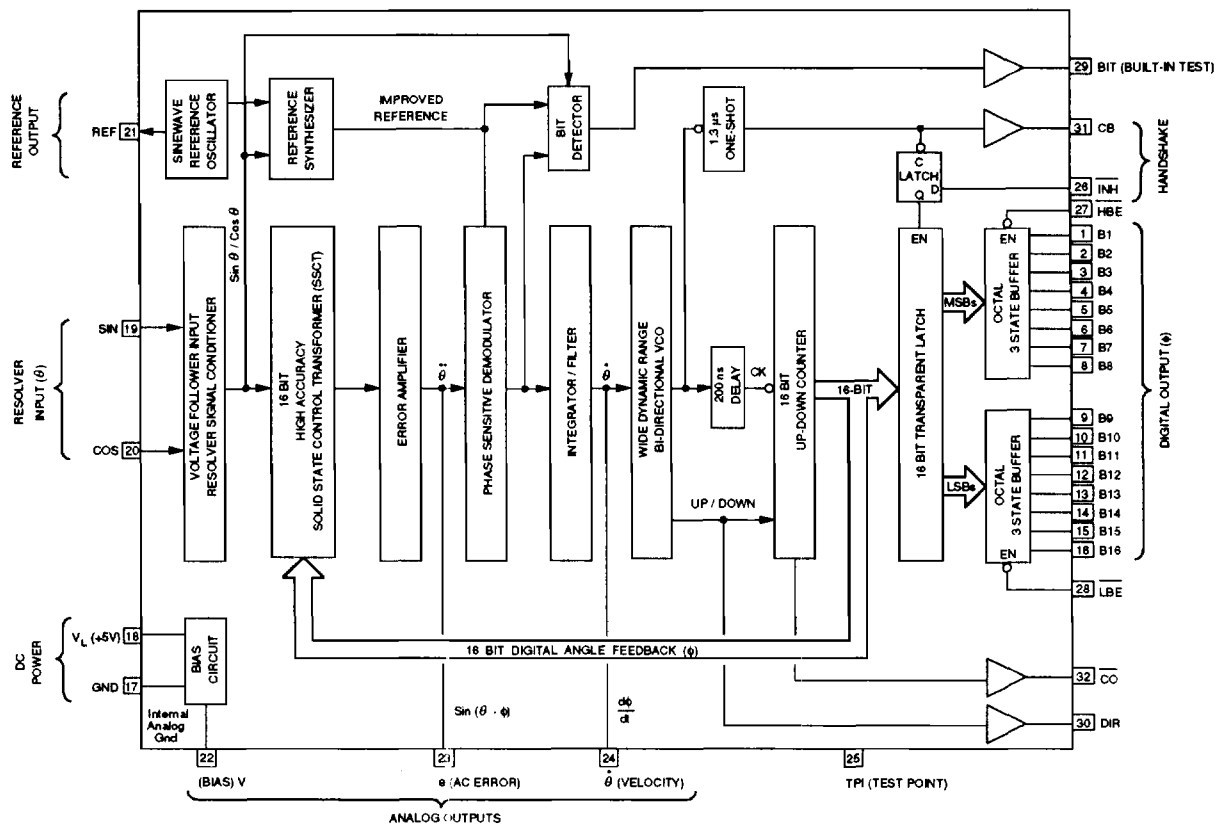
REFERENCE OUTPUT

REF 21

SINEWAVE REFERENCE OSCILLATOR

REFERENCE SYNTHESIZER

IMPROVED REFERENCE

BIT DETECTOR

1.3 µs ONE-SHOT

29 BIT (BUILT-IN TEST)

31 CB

C LATCH D Q

26 $\overline{INH}$

HANDSHAKE

27 $\overline{HBE}$

Sin θ / Cos θ

RESOLVER INPUT (θ)

SIN 19

COS 20

VOLTAGE FOLLOWER INPUT RESOLVER SIGNAL CONDITIONER

16 BIT HIGH ACCURACY SOLID STATE CONTROL TRANSFORMER (SSCT)

ERROR AMPLIFIER

θ ±

PHASE SENSITIVE DEMODULATOR

INTEGRATOR / FILTER

$\dot{\theta}$ *

WIDE DYNAMIC RANGE BI-DIRECTIONAL VCO

200 ns DELAY

CK

16 BIT UP-DOWN COUNTER

16-BIT

UP / DOWN

EN

16 BIT TRANSPARENT LATCH

MSBs

LSBs

EN OCTAL 3 STATE BUFFER

1 B1
2 B2
3 B3
4 B4
5 B5
6 B6
7 B7
8 B8

OCTAL 3 STATE BUFFER EN

9 B9
10 B10
11 B11
12 B12
13 B13
14 B14
15 B15
16 B16

DIGITAL OUTPUT (ϕ)

28 $\overline{LBE}$

16 BIT DIGITAL ANGLE FEEDBACK (ϕ)

DC POWER

$V_L$ (+5V) 18

GND 17

BIAS CIRCUIT

Internal Analog Gnd

Sin (θ - ϕ)

$\frac{d\phi}{dt}$

32 $\overline{CO}$

30 DIR

22 (BIAS) V

23 e (AC ERROR)

24 $\dot{\theta}$ (VELOCITY)

25 TPI (TEST POINT)

ANALOG OUTPUTS